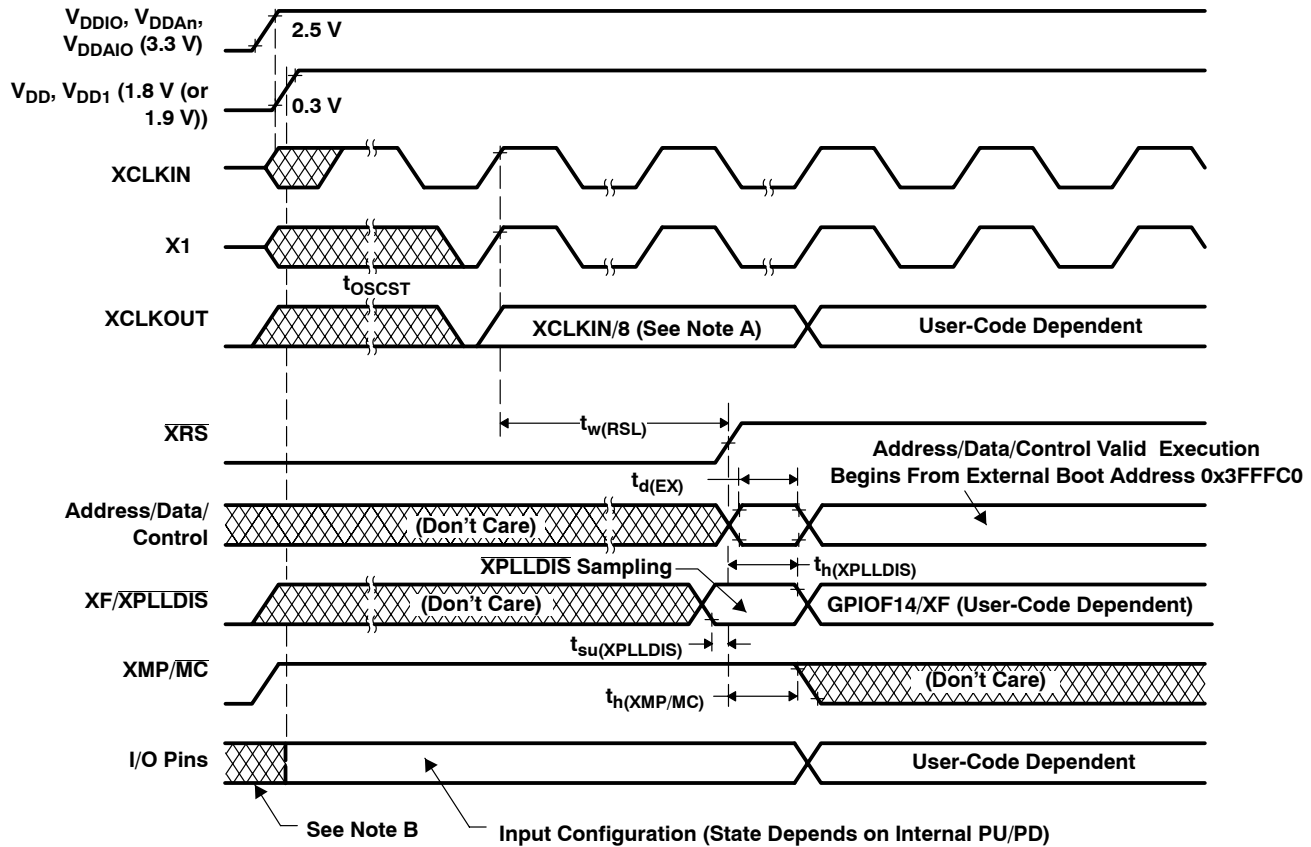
$V_{DDIO}$, $V_{DDAn}$, $V_{DDAIO}$ (3.3 V)

2.5 V

$V_{DD}$, $V_{DD1}$ (1.8 V (or 1.9 V))

0.3 V

XCLKIN

X1

$t_{OSCST}$

XCLKOUT

XCLKIN/8 (See Note A)

User-Code Dependent

$t_{w(RSL)}$

$\overline{XRS}$

Address/Data/Control Valid Execution Begins From External Boot Address 0x3FFFC0

$t_{d(EX)}$

Address/Data/Control

(Don't Care)

$\overline{XPLLDIS}$ Sampling

$t_{h(XPLLDIS)}$

XF/$\overline{XPLLDIS}$

(Don't Care)

GPIOF14/XF (User-Code Dependent)

$t_{su(XPLLDIS)}$

XMP/$\overline{MC}$

(Don't Care)

$t_{h(XMP/MC)}$

I/O Pins

User-Code Dependent

See Note B

Input Configuration (State Depends on Internal PU/PD)